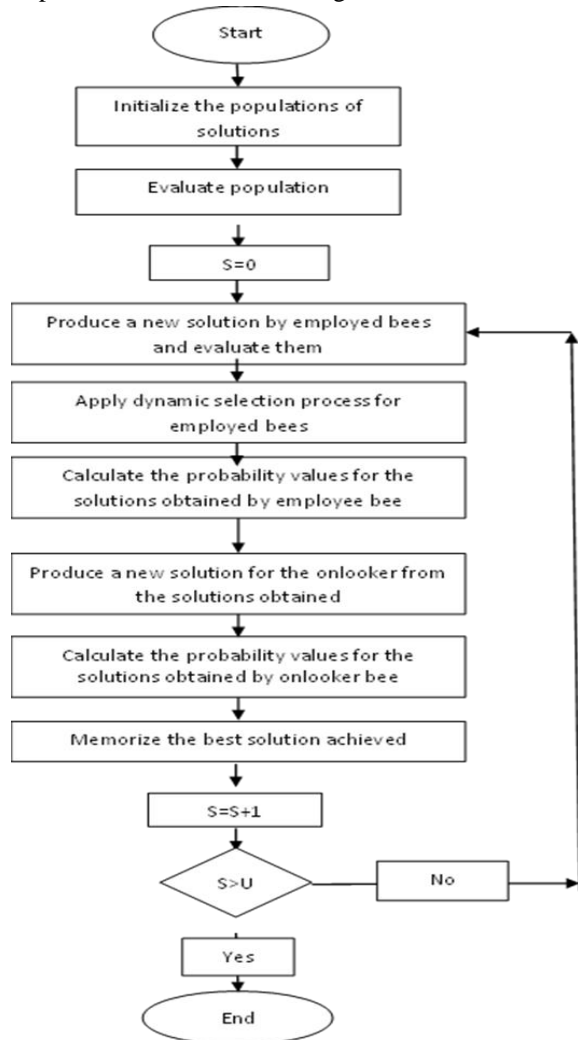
Start

Initialize the populations of solutions

Evaluate population

S=0

Produce a new solution by employed bees and evaluate them

Apply dynamic selection process for employed bees

Calculate the probability values for the solutions obtained by employee bee

Produce a new solution for the onlooker from the solutions obtained

Calculate the probability values for the solutions obtained by onlooker bee

Memorize the best solution achieved

S=S+1

S>U

No

Yes

End